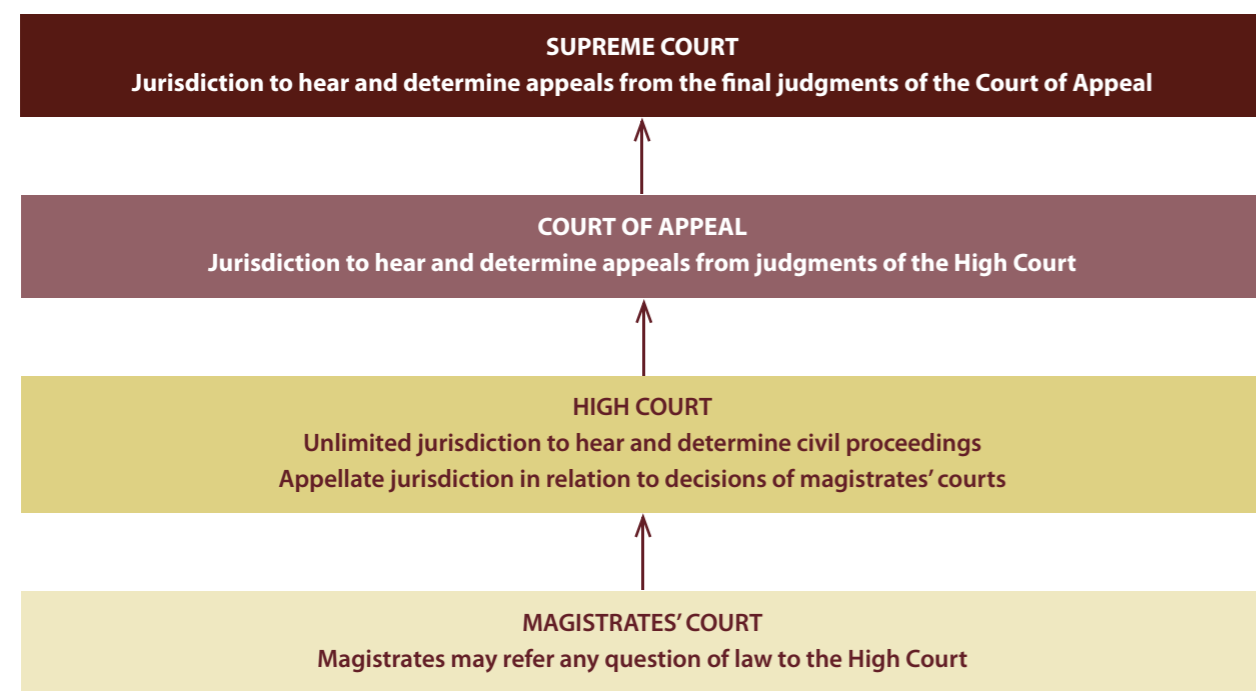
SUPREME COURT
Jurisdiction to hear and determine appeals from the final judgments of the Court of Appeal

COURT OF APPEAL
Jurisdiction to hear and determine appeals from judgments of the High Court

HIGH COURT
Unlimited jurisdiction to hear and determine civil proceedings
Appellate jurisdiction in relation to decisions of magistrates' courts

MAGISTRATES' COURT
Magistrates may refer any question of law to the High Court